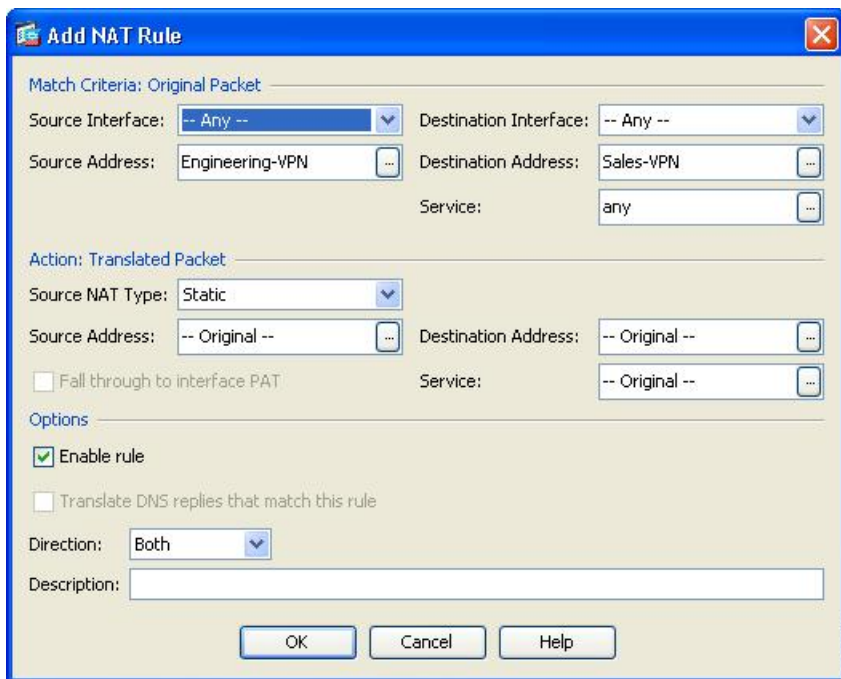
Add NAT Rule

Match Criteria: Original Packet

Source Interface: -- Any --

Destination Interface: -- Any --

Source Address: Engineering-VPN ...

Destination Address: Sales-VPN ...

Service: any ...

Action: Translated Packet

Source NAT Type: Static

Source Address: -- Original -- ...

Destination Address: -- Original -- ...

Fall through to interface PAT

Service: -- Original -- ...

Options

Enable rule

Translate DNS replies that match this rule

Direction: Both

Description:

OK Cancel Help